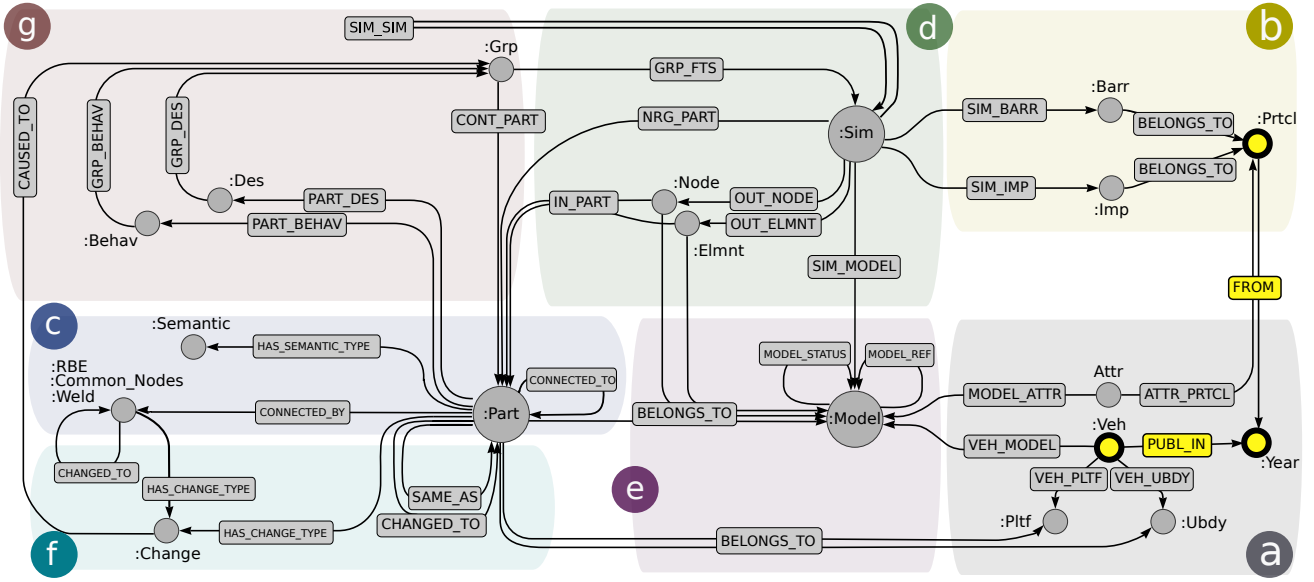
g
d
b
a
c
e
f

SIM_SIM
:Grp
GRP_FTS
CONT_PART
NRG_PART
:Sim
SIM_BARR
:Barr
BELONGS_TO
:Prtcl
BELONGS_TO
SIM_IMP
:Imp
CAUSED_TO
GRP_BEHAV
GRP_DES
:Des
PART_DES
PART_BEHAV
:Behav
IN_PART
:Node
OUT_NODE
OUT_ELMNT
:Elmnt
SIM_MODEL
FROM
:Semantic
HAS_SEMANTIC_TYPE
:RBE
:Common_Nodes
:Weld
CONNECTED_BY
CONNECTED_TO
:Part
BELONGS_TO
MODEL_STATUS
MODEL_REF
:Model
MODEL_ATTR
Attr
ATTR_PRTCL
:Veh
VEH_MODEL
PUBL_IN
:Year
CHANGED_TO
HAS_CHANGE_TYPE
SAME_AS
CHANGED_TO
VEH_PLTF
VEH_UBDY
:Pltf
:Ubdy
:Change
HAS_CHANGE_TYPE
BELONGS_TO